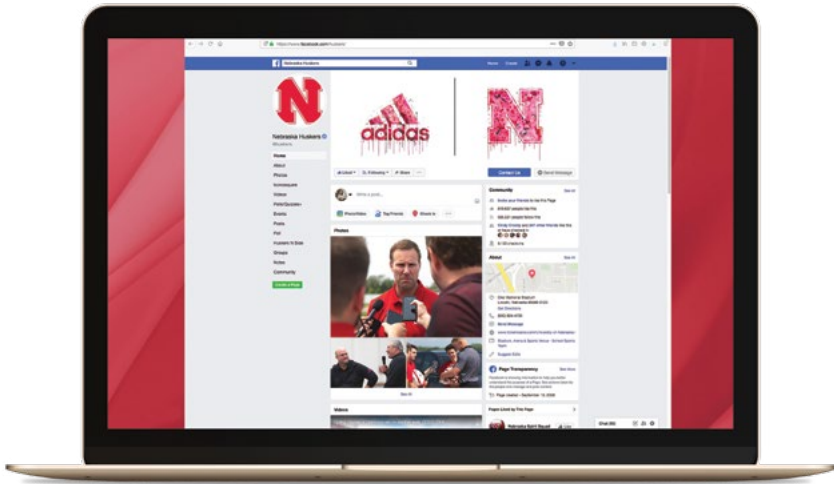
https://www.facebook.com/Huskers/

Nebraska Huskers

Home

Create

N

Nebraska Huskers

@Huskers

Home

About

Photos

Videos

Events

Posts

Groups

Notes

Community

adidas

N

Liked

Following

Share

Contact Us

Send Message

Write a post...

Photo/Video

Tag Friends

Check in

Photos

See All

Videos

Community

See All

About

See All

Send Message

Suggest Edits

Page Transparency

See More

Pages Liked by This Page

Nebraska Spirit Squad

Like

Chat